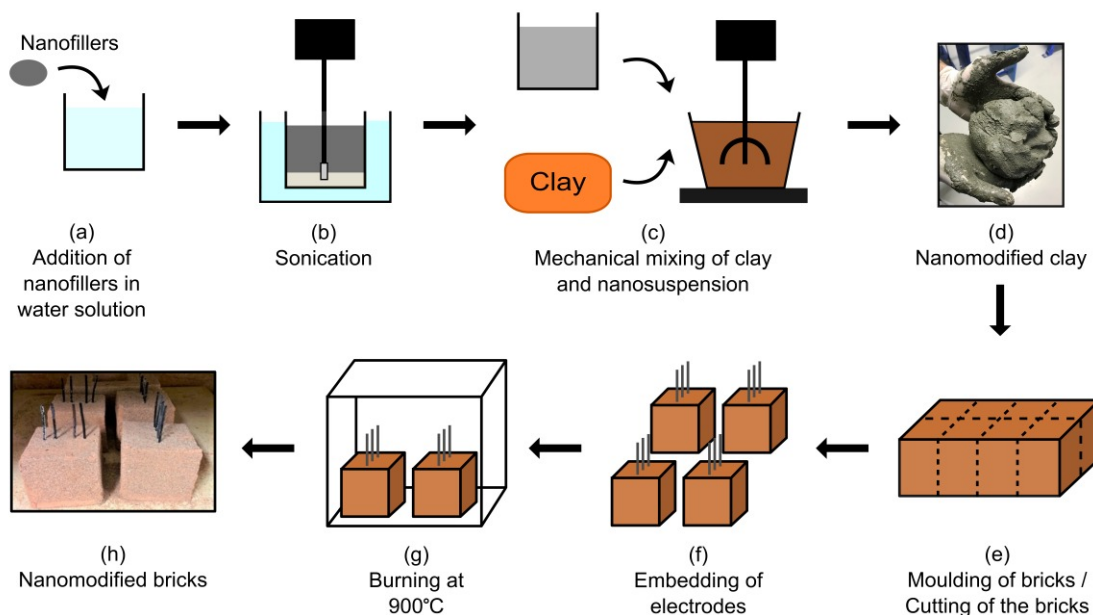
Nanofillers

(a)
Addition of nanofillers in water solution

(b)
Sonication

Clay

(c)
Mechanical mixing of clay and nanosuspension

(d)
Nanomodified clay

(e)
Moulding of bricks / Cutting of the bricks

(f)
Embedding of electrodes

(g)
Burning at 900°C

(h)
Nanomodified bricks